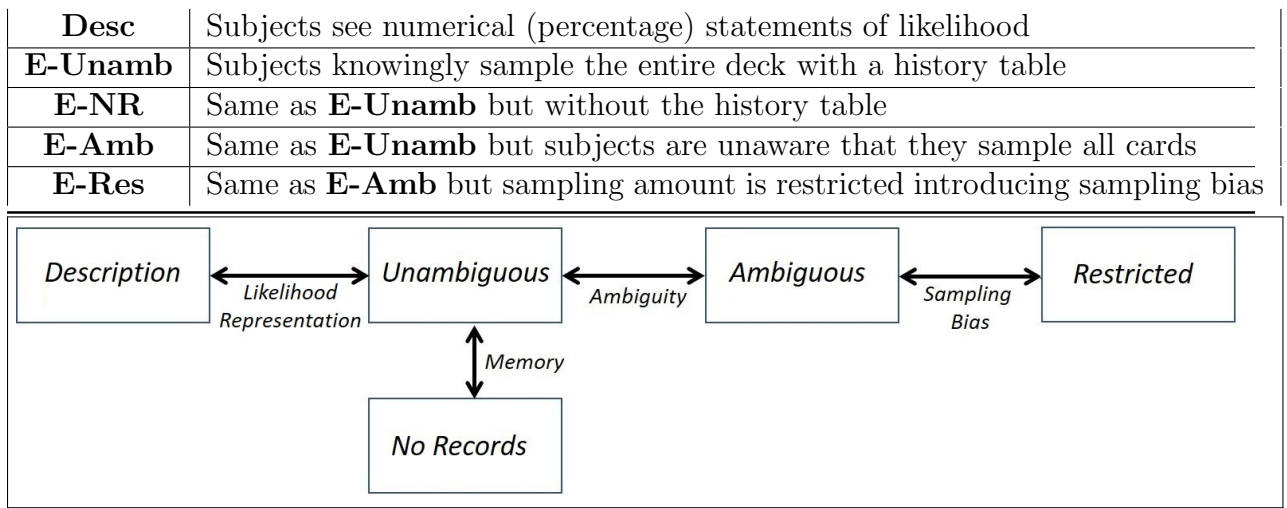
| **Desc** | Subjects see numerical (percentage) statements of likelihood |
|---|---|
| **E-Unamb** | Subjects knowingly sample the entire deck with a history table |
| **E-NR** | Same as **E-Unamb** but without the history table |
| **E-Amb** | Same as **E-Unamb** but subjects are unaware that they sample all cards |
| **E-Res** | Same as **E-Amb** but sampling amount is restricted introducing sampling bias |

Description

Likelihood Representation

Unambiguous

Ambiguity

Ambiguous

Sampling Bias

Restricted

Memory

No Records